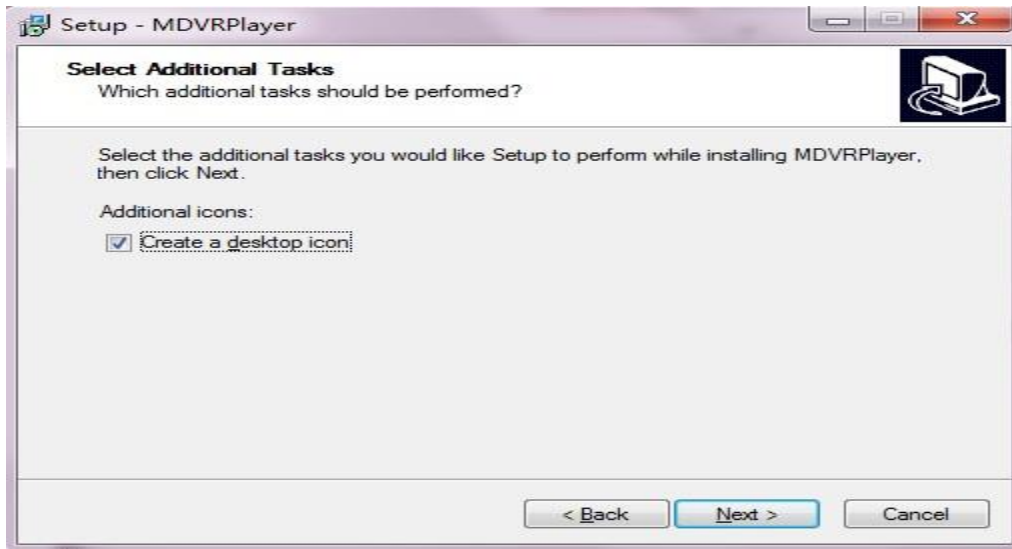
Setup - MDVRPlayer

Select Additional Tasks
Which additional tasks should be performed?

Select the additional tasks you would like Setup to perform while installing MDVRPlayer, then click Next.

Additional icons:

Create a desktop icon

< Back

Next >

Cancel